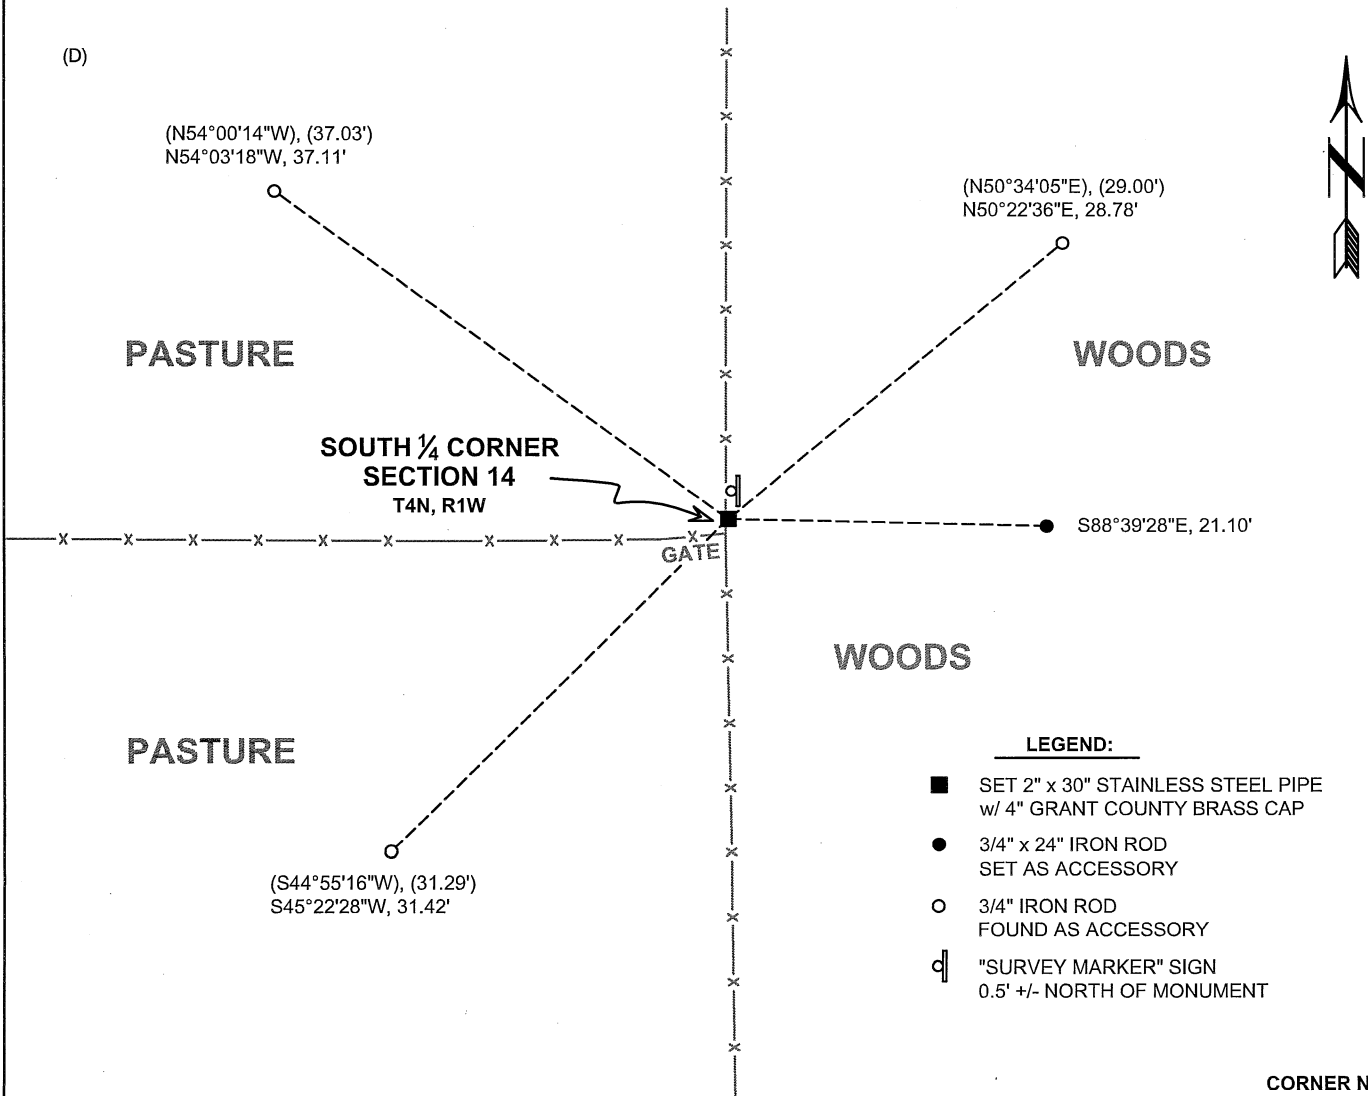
(D)

(N54°00'14"W), (37.03')
N54°03'18"W, 37.11'

(N50°34'05"E), (29.00')
N50°22'36"E, 28.78'

N

PASTURE

WOODS

SOUTH ¼ CORNER
SECTION 14
T4N, R1W

S88°39'28"E, 21.10'

GATE

WOODS

PASTURE

LEGEND:

SET 2" x 30" STAINLESS STEEL PIPE w/ 4" GRANT COUNTY BRASS CAP

3/4" x 24" IRON ROD SET AS ACCESSORY

3/4" IRON ROD FOUND AS ACCESSORY

"SURVEY MARKER" SIGN 0.5' +/- NORTH OF MONUMENT

(S44°55'16"W), (31.29')
S45°22'28"W, 31.42'

CORNER N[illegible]